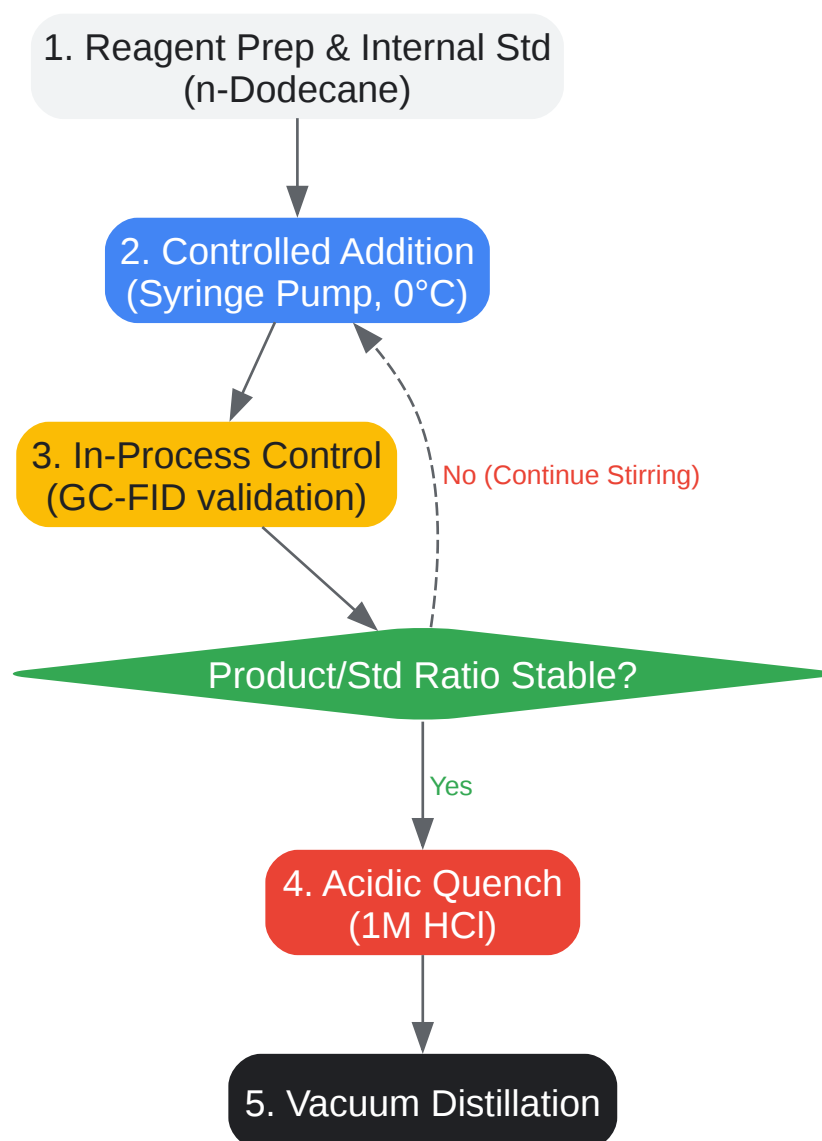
1. Reagent Prep & Internal Std
(n-Dodecane)

2. Controlled Addition
(Syringe Pump, 0°C)

3. In-Process Control
(GC-FID validation)

No (Continue Stirring)

Product/Std Ratio Stable?

Yes

4. Acidic Quench
(1M HCl)

5. Vacuum Distillation